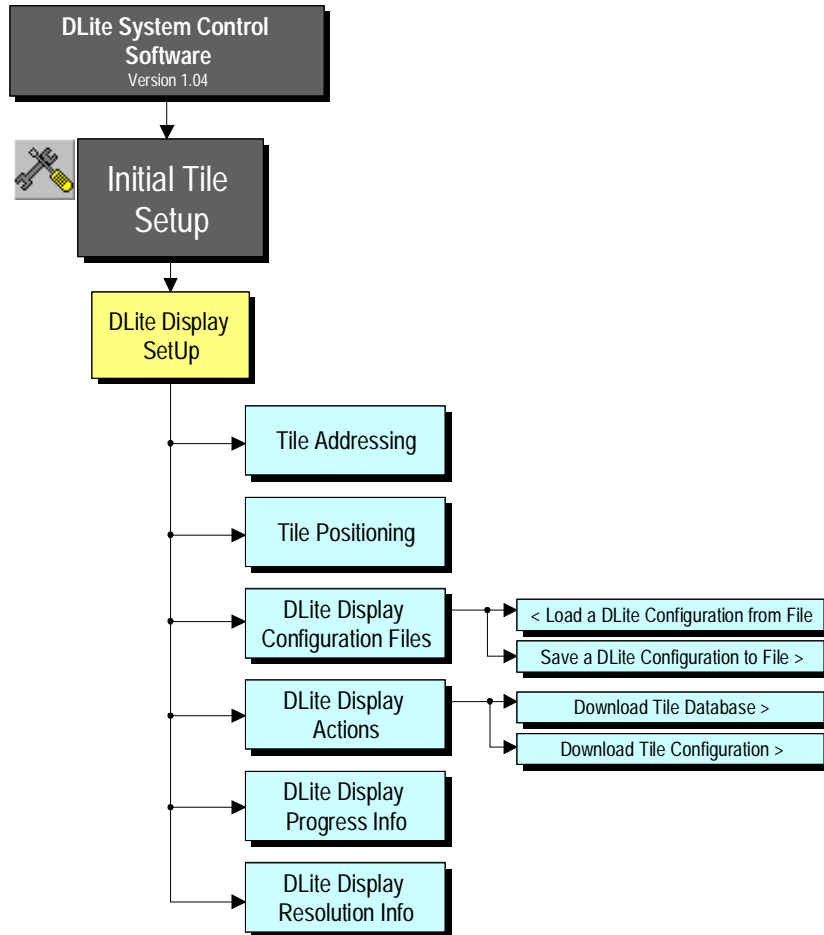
DLite System Control Software
Version 1.04

Initial Tile Setup

DLite Display SetUp

Tile Addressing

Tile Positioning

DLite Display Configuration Files

< Load a DLite Configuration from File

Save a DLite Configuration to File >

DLite Display Actions

Download Tile Database >

Download Tile Configuration >

DLite Display Progress Info

DLite Display Resolution Info